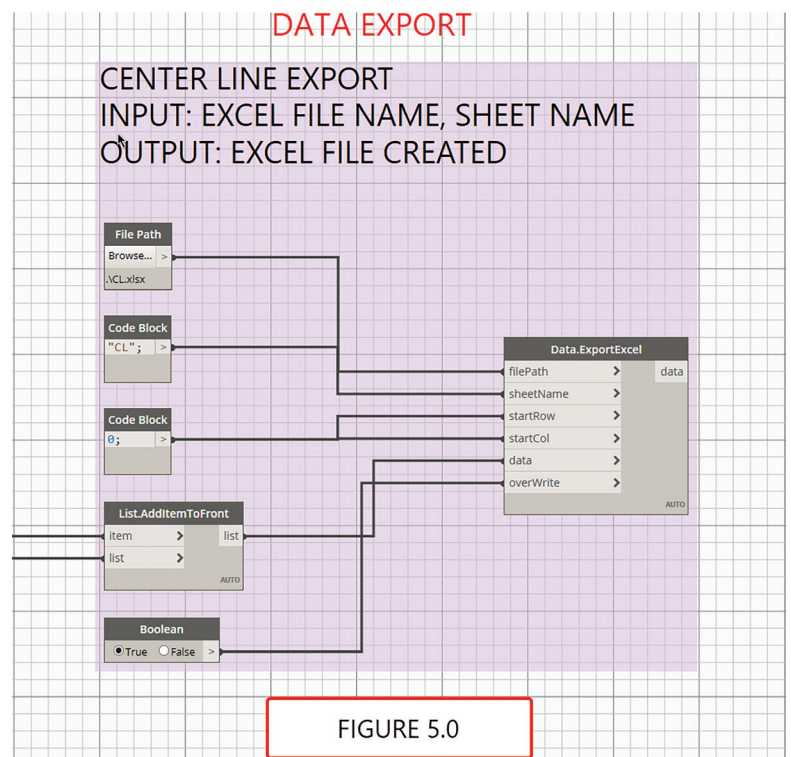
DATA EXPORT

CENTER LINE EXPORT
INPUT: EXCEL FILE NAME, SHEET NAME
OUTPUT: EXCEL FILE CREATED

File Path
Browse... >
.\CL.xlsx

Code Block
"CL"; >

Code Block
0; >

List.AddItemToFront
item >
list >
list
AUTO

Boolean
True False >

Data.ExportExcel
filePath >
sheetName >
startRow >
startCol >
data >
overWrite >
data
AUTO

FIGURE 5.0